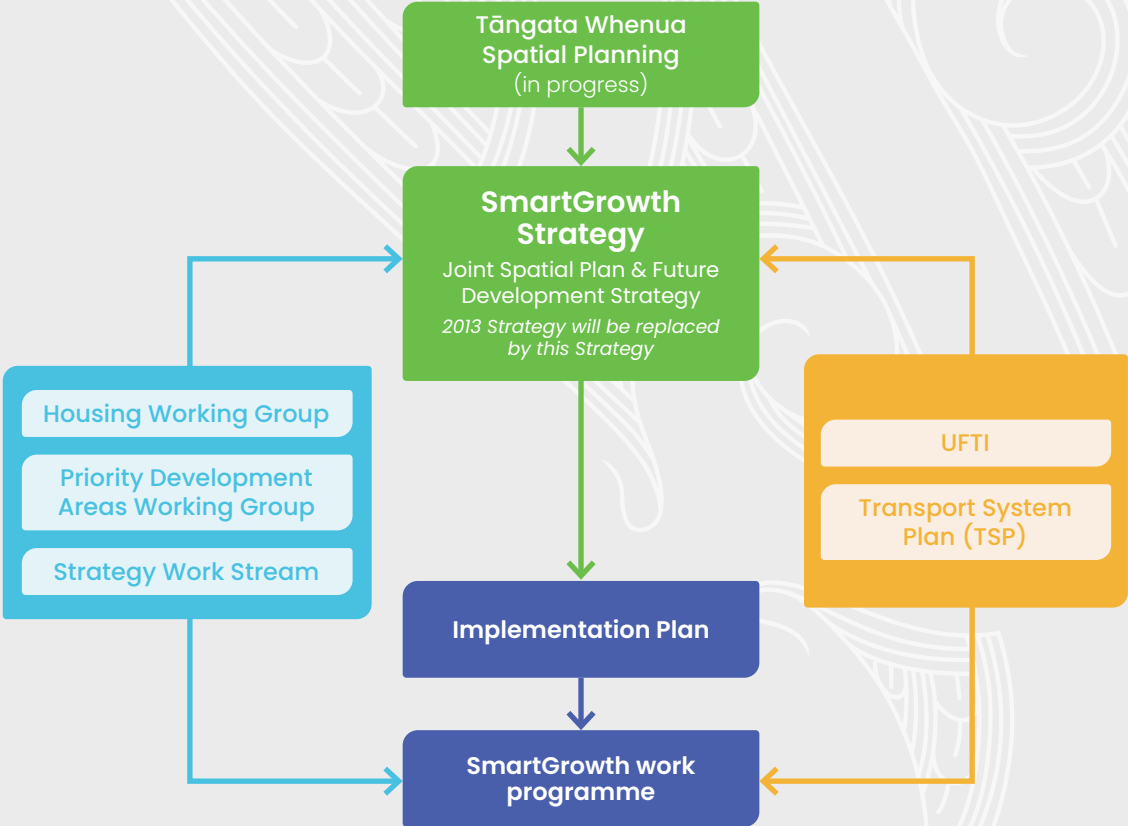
Tāngata Whenua Spatial Planning (in progress)

SmartGrowth Strategy

Joint Spatial Plan & Future Development Strategy

2013 Strategy will be replaced by this Strategy

Housing Working Group

Priority Development Areas Working Group

Strategy Work Stream

UFTI

Transport System Plan (TSP)

Implementation Plan

SmartGrowth work programme